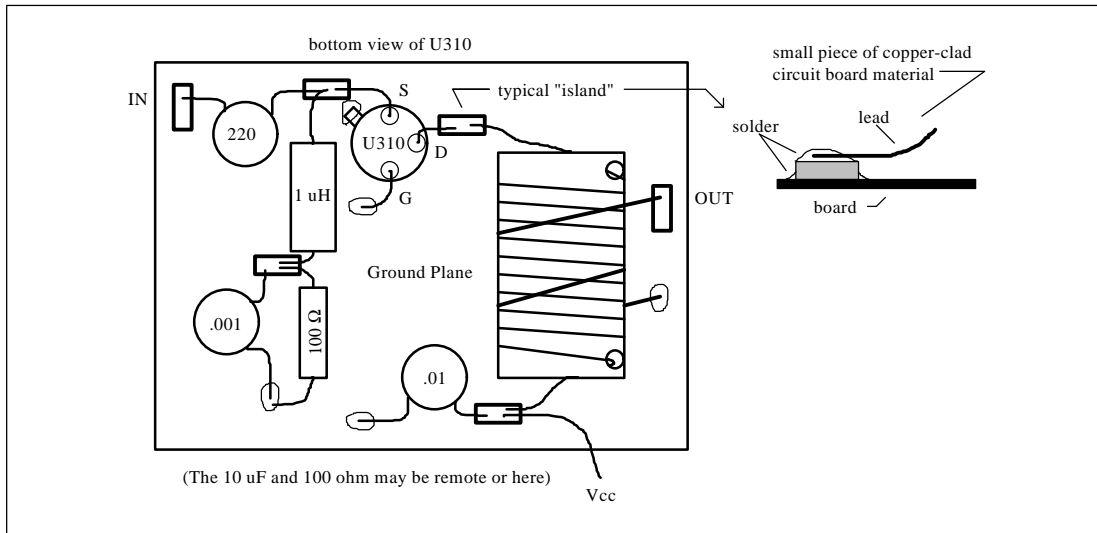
bottom view of U310

IN

220

S

U310

D

G

1 uH

typical "island"

OUT

Ground Plane

.001

100 Ω

.01

small piece of copper-clad circuit board material

solder

lead

board

(The 10 uF and 100 ohm may be remote or here)

Vcc